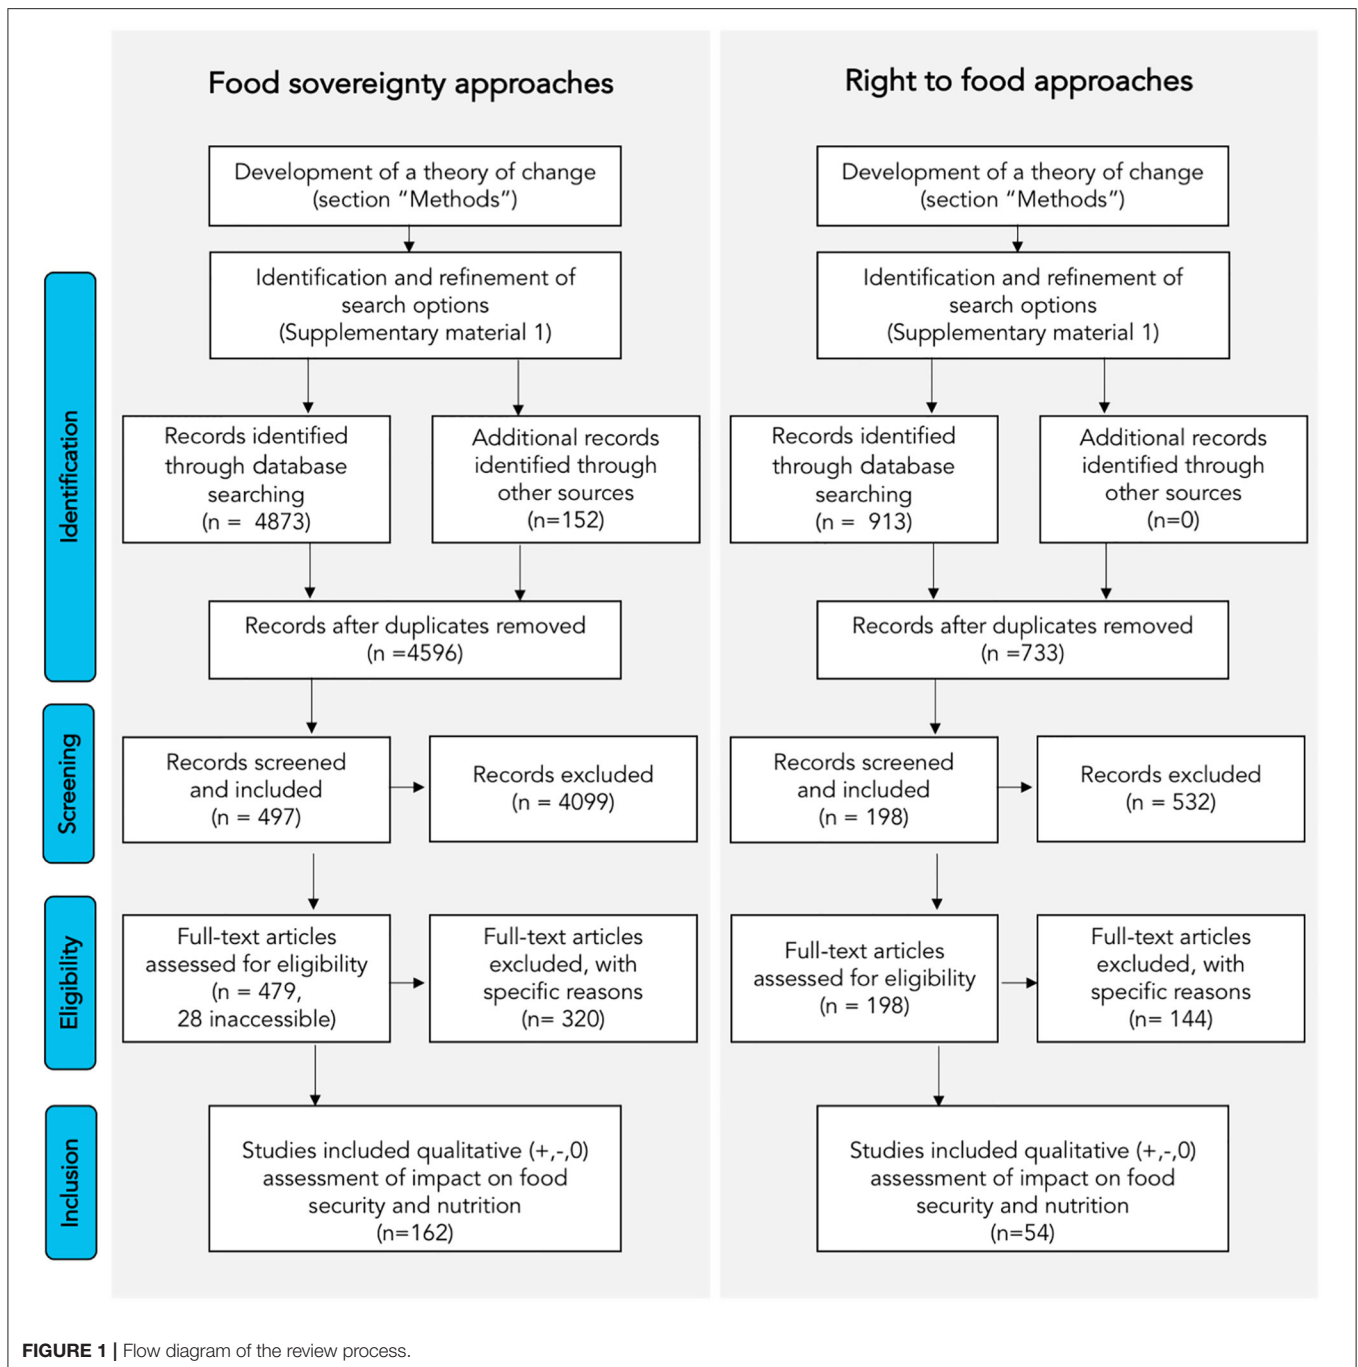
Identification

Screening

Eligibility

Inclusion

Food sovereignty approaches

Development of a theory of change (section "Methods")

Identification and refinement of search options (Supplementary material 1)

Records identified through database searching (n = 4873)

Additional records identified through other sources (n=152)

Records after duplicates removed (n =4596)

Records screened and included (n = 497)

Records excluded (n = 4099)

Full-text articles assessed for eligibility (n = 479, 28 inaccessible)

Full-text articles excluded, with specific reasons (n= 320)

Studies included qualitative (+,-,0) assessment of impact on food security and nutrition (n=162)

Right to food approaches

Development of a theory of change (section "Methods")

Identification and refinement of search options (Supplementary material 1)

Records identified through database searching (n = 913)

Additional records identified through other sources (n=0)

Records after duplicates removed (n =733)

Records screened and included (n = 198)

Records excluded (n = 532)

Full-text articles assessed for eligibility (n = 198)

Full-text articles excluded, with specific reasons (n= 144)

Studies included qualitative (+,-,0) assessment of impact on food security and nutrition (n=54)

FIGURE 1 | Flow diagram of the review process.